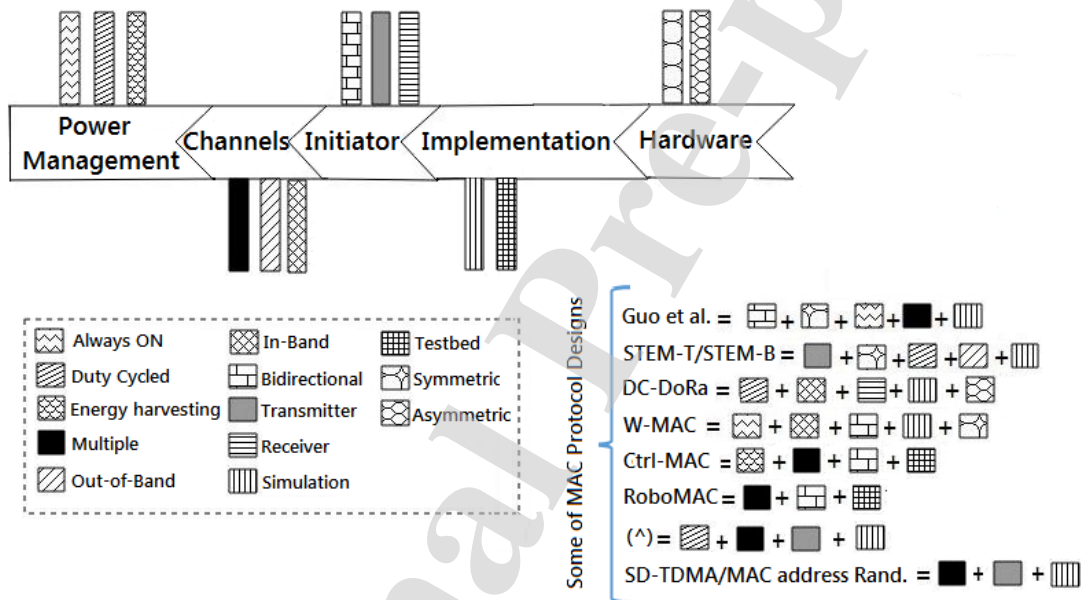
Power Management
Channels
Initiator
Implementation
Hardware

Always ON
Duty Cycled
Energy harvesting
Multiple
Out-of-Band
In-Band
Bidirectional
Transmitter
Receiver
Simulation
Testbed
Symmetric
Asymmetric

Some of MAC Protocol Designs

Guo et al. = + + + +
STEM-T/STEM-B = + + + +
DC-DoRa = + + + +
W-MAC = + + + +
Ctrl-MAC = + + +
RoboMAC = + +
(^) = + + +
SD-TDMA/MAC address Rand. = + +